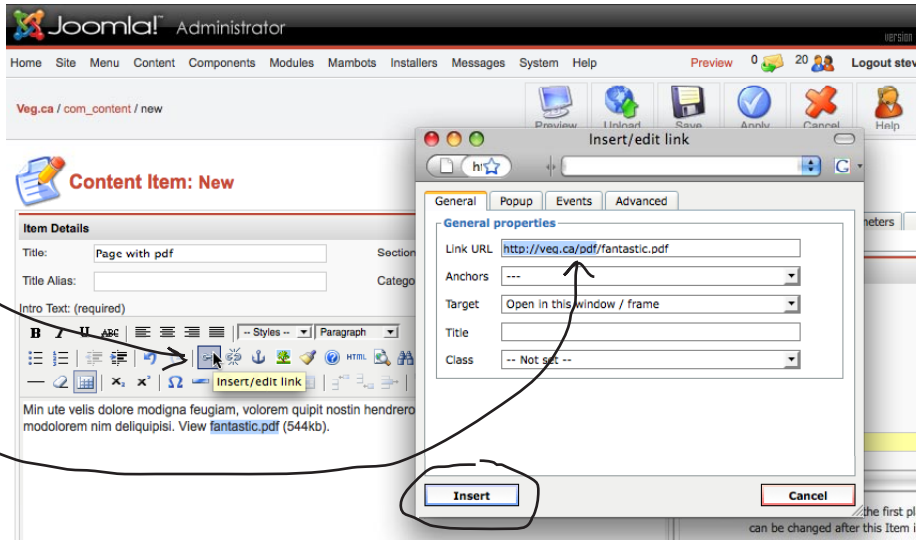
Joomla! Administrator

version

Home Site Menu Content Components Modules Mambots Installers Messages System Help

Preview 0 20 Logout stev

Veg.ca / com_content / new

Preview Upload Save Apply Cancel Help

Content Item: New

Item Details

Title: Page with pdf

Section

Title Alias:

Catego

Intro Text: (required)

-- Styles -- Paragraph

Insert/edit link

Min ute velis dolore modigna feugiam, volorem quipit nostin hendrero modolorem nim deliquipisi. View fantastic.pdf (544kb).

Insert/edit link

General Popup Events Advanced

General properties

Link URL http://veg.ca/pdf/fantastic.pdf

Anchors ---

Target Open in this window / frame

Title

Class -- Not set --

Insert

Cancel

meters

the first pl

can be changed after this Item i